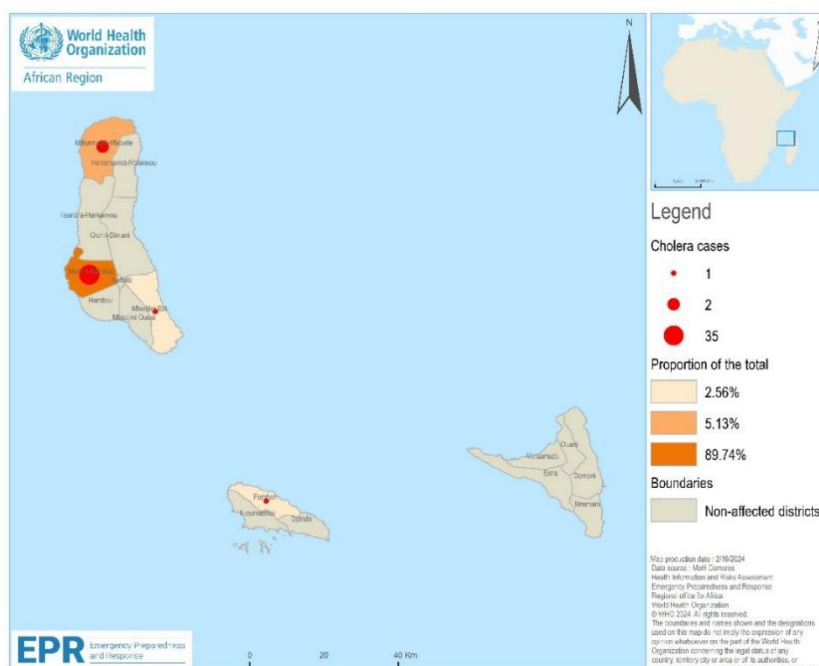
World Health Organization
African Region

N

Mitsamiouli Mboude
Hamahamet-Mboinkou
Itsandra-Hamanvou
Oichili-Dimani
Moroni-Bambao
Bambao
Hambou
Mbadjini Est
Mbadjini Ouest

Fomboni
Djando
Nioumachoua

Ouani
Mutsamudu
Sima
Domoni
Mrémani

Legend
Cholera cases
1
2
35
Proportion of the total
2.56%
5.13%
89.74%
Boundaries
Non-affected districts

Map production date : 2/16/2024
Data source : MoH Comoros
Health Information and Risks Assessment
Emergency Preparedness and Response
Regional office for Africa
World Health Organization
© WHO 2024. All rights reserved.
The boundaries and names shown and the designations used on this map do not imply the expression of any opinion whatsoever on the part of the World Health Organization concerning the legal status of any country, territory, city or area or of its authorities, or

EPR Emergency Preparedness and Response

0 20 40 Km